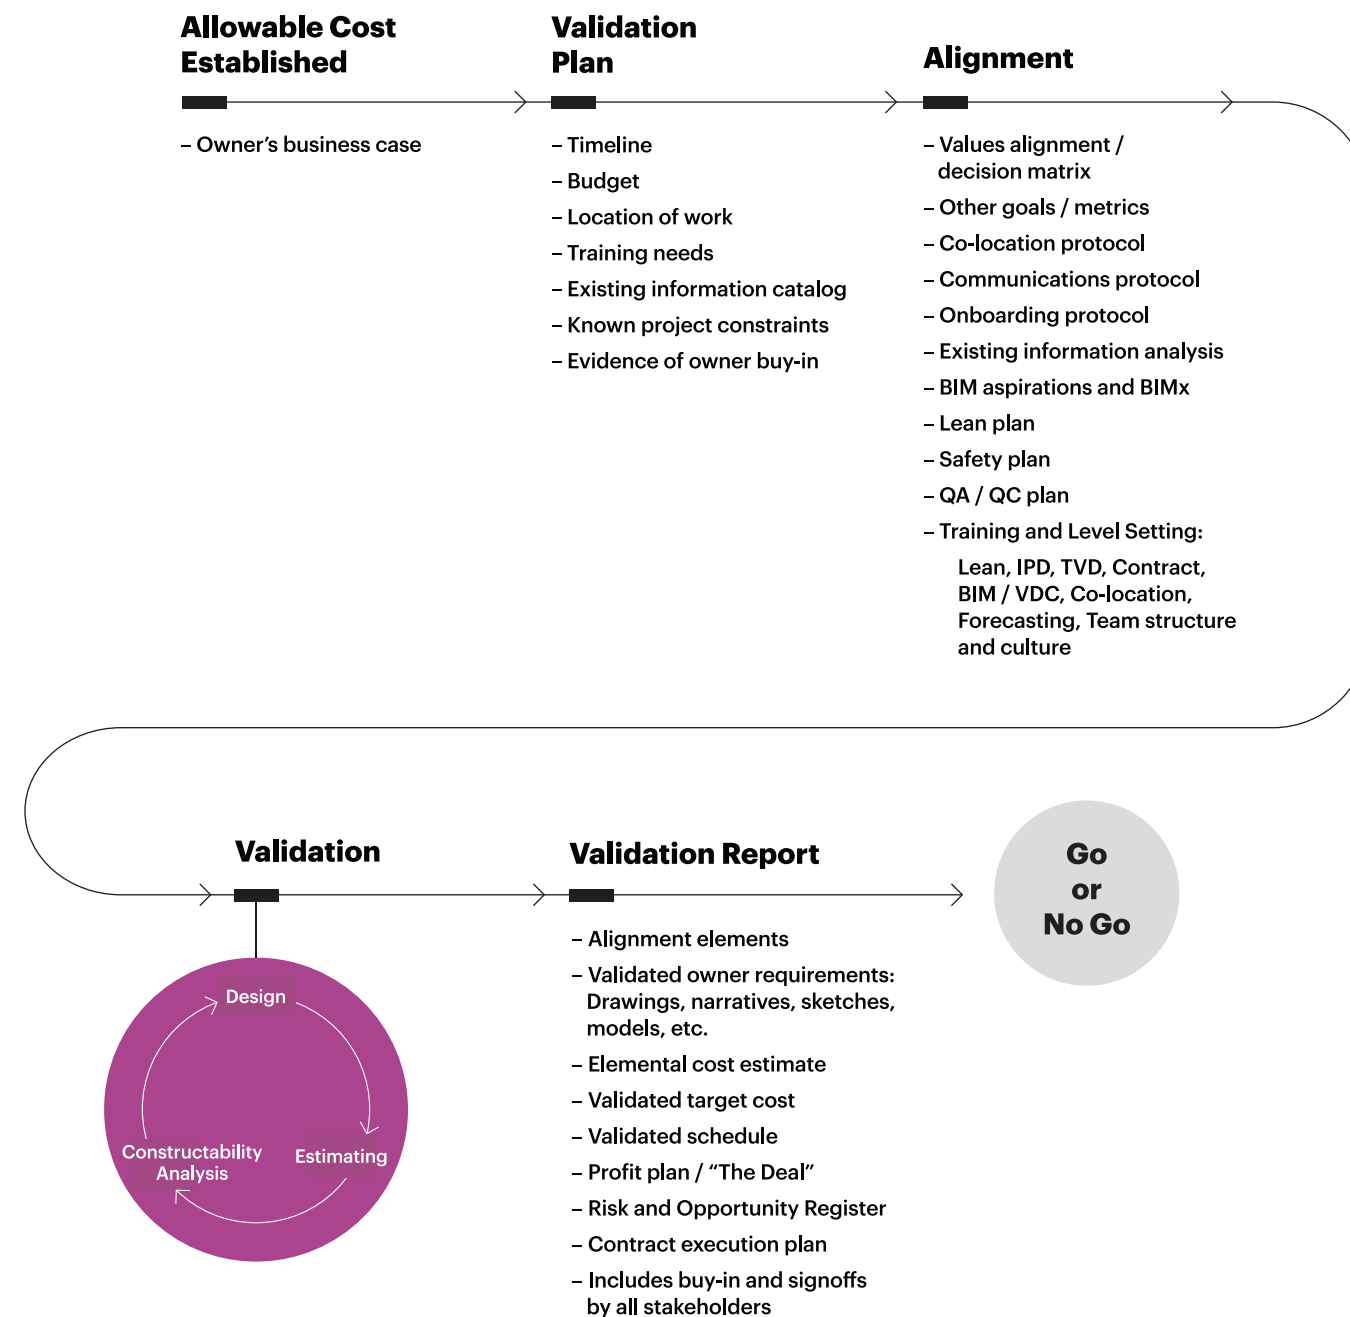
Allowable Cost Established

– Owner’s business case

Validation Plan

– Timeline
– Budget
– Location of work
– Training needs
– Existing information catalog
– Known project constraints
– Evidence of owner buy-in

Alignment

– Values alignment / decision matrix
– Other goals / metrics
– Co-location protocol
– Communications protocol
– Onboarding protocol
– Existing information analysis
– BIM aspirations and BIMx
– Lean plan
– Safety plan
– QA / QC plan
– Training and Level Setting:
Lean, IPD, TVD, Contract, BIM / VDC, Co-location, Forecasting, Team structure and culture

Validation

Design
Estimating
Constructability Analysis

Validation Report

– Alignment elements
– Validated owner requirements: Drawings, narratives, sketches, models, etc.
– Elemental cost estimate
– Validated target cost
– Validated schedule
– Profit plan / “The Deal”
– Risk and Opportunity Register
– Contract execution plan
– Includes buy-in and signoffs by all stakeholders

Go or No Go